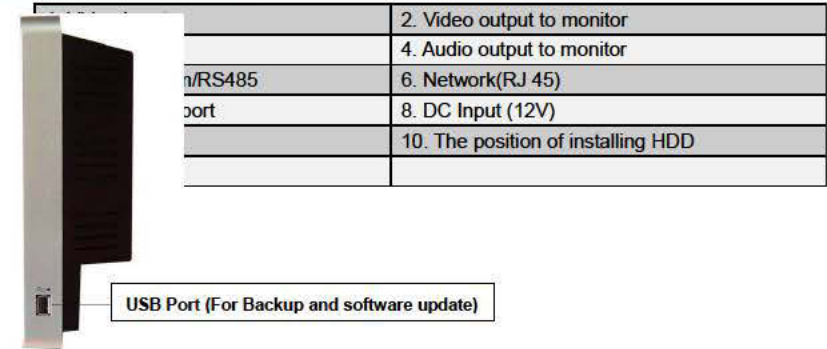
| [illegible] | 2. Video output to monitor |
|---|---|
| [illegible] | 4. Audio output to monitor |
| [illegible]n/RS485 | 6. Network(RJ 45) |
| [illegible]port | 8. DC Input (12V) |
| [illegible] | 10. The position of installing HDD |
| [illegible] | |

USB Port (For Backup and software update)